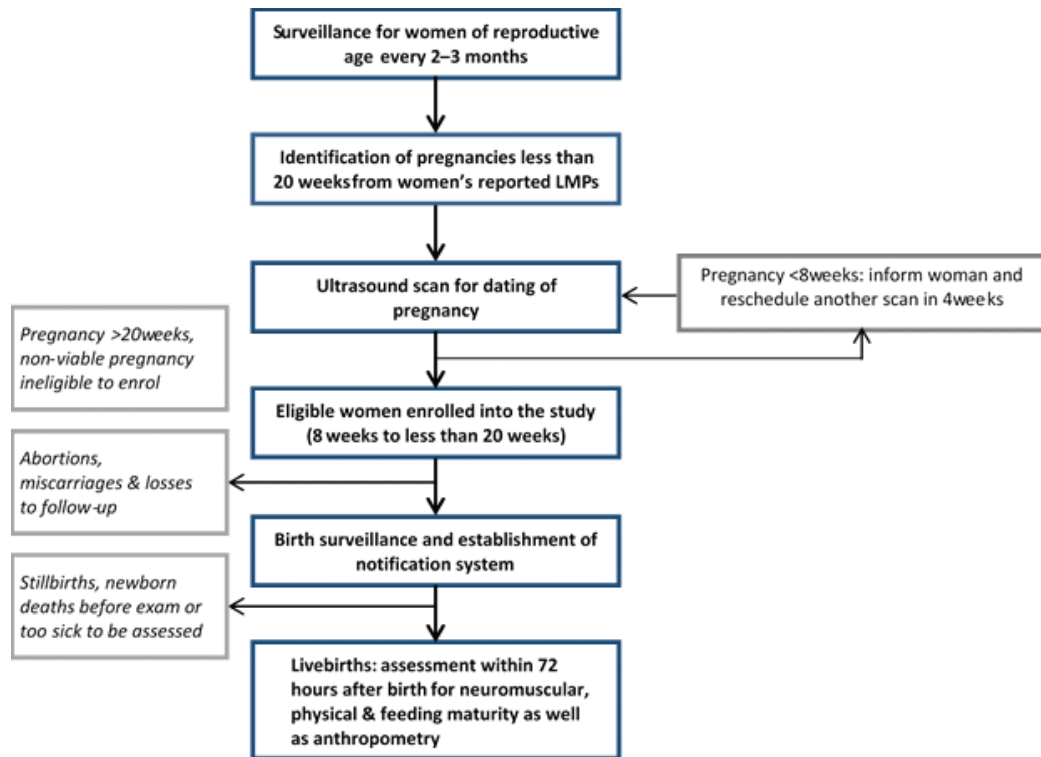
Surveillance for women of reproductive age every 2–3 months

Identification of pregnancies less than 20 weeksfrom women's reported LMPs

Ultrasound scan for dating of pregnancy

Pregnancy <8weeks: inform woman and reschedule another scan in 4weeks

Pregnancy >20weeks, non-viable pregnancy ineligible to enrol

Eligible women enrolled into the study (8 weeks to less than 20 weeks)

Abortions, miscarriages & losses to follow-up

Birth surveillance and establishment of notification system

Stillbirths, newborn deaths before exam or too sick to be assessed

Livebirths: assessment within 72 hours after birth for neuromuscular, physical & feeding maturity as well as anthropometry